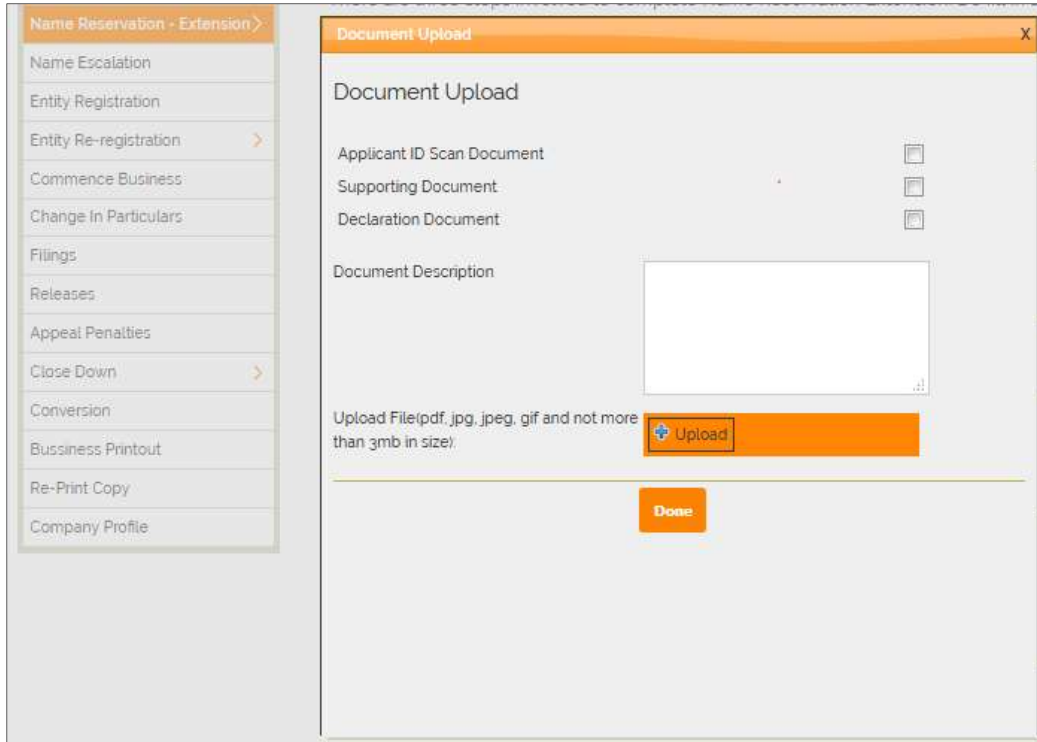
Name Reservation - Extension
Name Escalation
Entity Registration
Entity Re-registration
Commence Business
Change In Particulars
Filings
Releases
Appeal Penalties
Close Down
Conversion
Bussiness Printout
Re-Print Copy
Company Profile

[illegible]

Document Upload
X

Document Upload

Applicant ID Scan Document
Supporting Document
Declaration Document

Document Description

Upload File(pdf, jpg, jpeg, gif and not more than 3mb in size):
Upload

Done